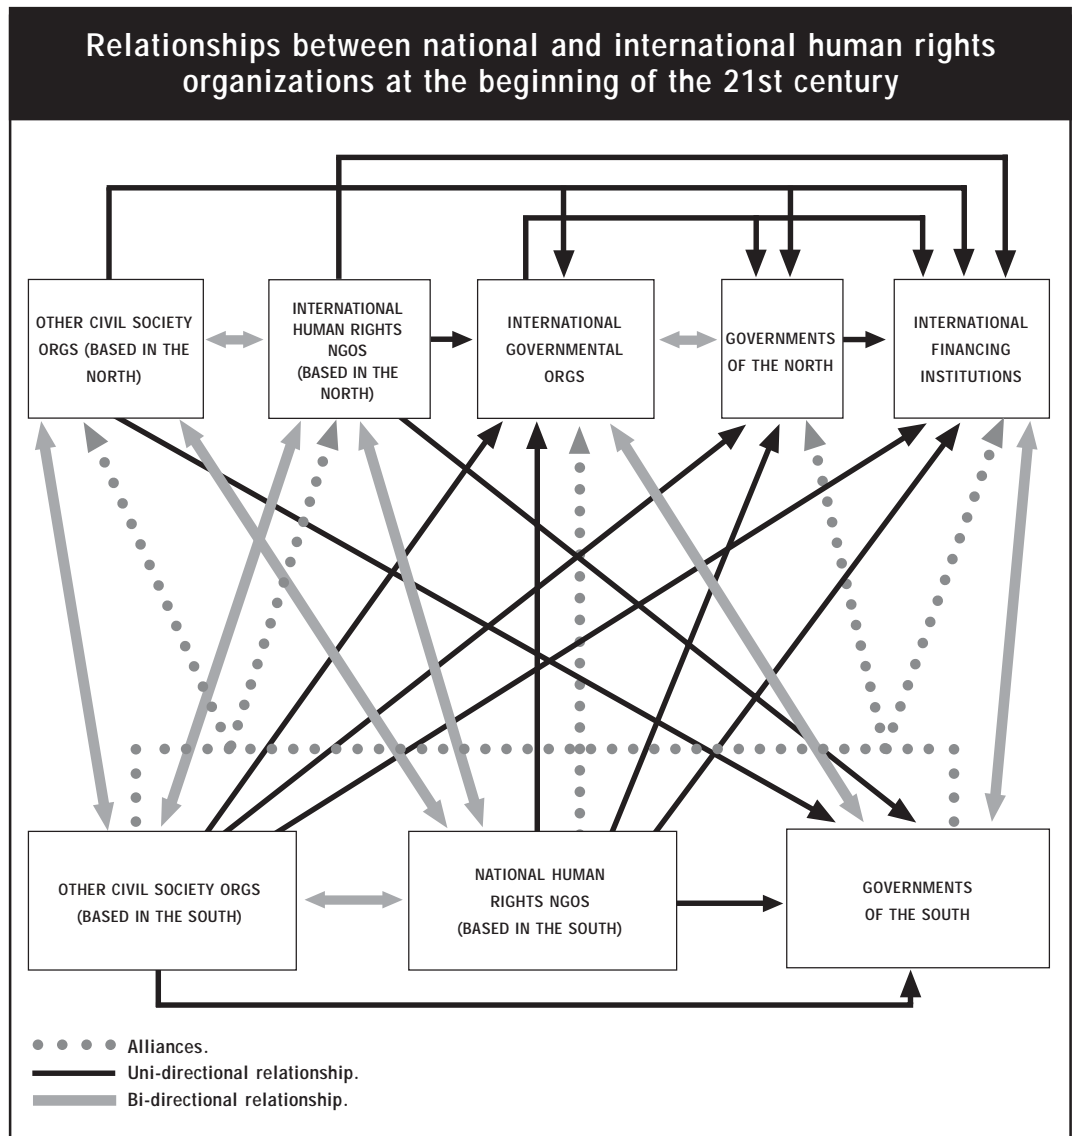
Relationships between national and international human rights organizations at the beginning of the 21st century

OTHER CIVIL SOCIETY ORGS (BASED IN THE NORTH)

INTERNATIONAL HUMAN RIGHTS NGOS (BASED IN THE NORTH)

INTERNATIONAL GOVERNMENTAL ORGS

GOVERNMENTS OF THE NORTH

INTERNATIONAL FINANCING INSTITUTIONS

OTHER CIVIL SOCIETY ORGS (BASED IN THE SOUTH)

NATIONAL HUMAN RIGHTS NGOS (BASED IN THE SOUTH)

GOVERNMENTS OF THE SOUTH

Alliances.
Uni-directional relationship.
Bi-directional relationship.